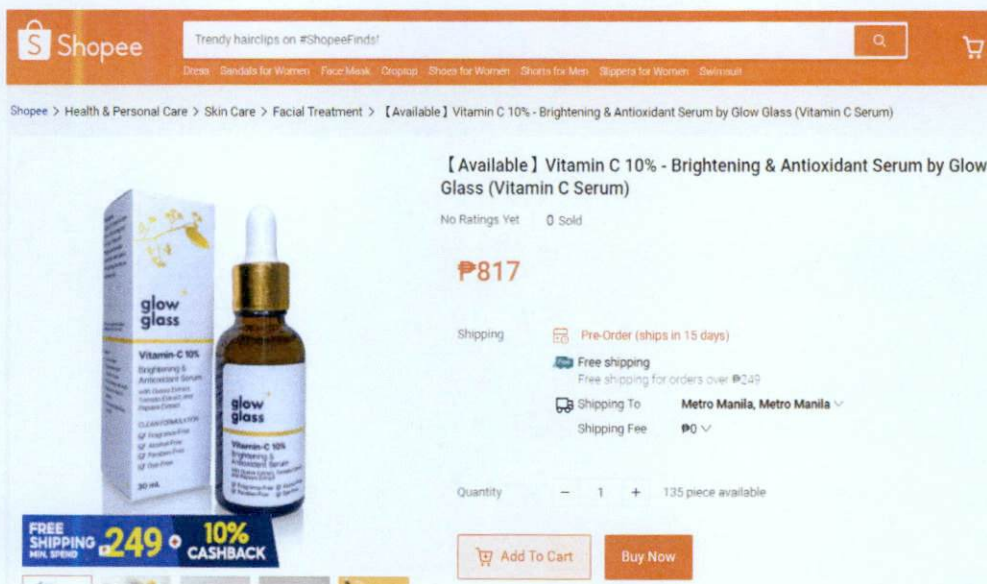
Shopee

Trendy hairclips on #ShopeeFinds!

Dress Sandals for Women Face Mask Croptop Shoes for Women Shorts for Men Slippers for Women Swimsuit

Shopee > Health & Personal Care > Skin Care > Facial Treatment > 【Available】Vitamin C 10% - Brightening & Antioxidant Serum by Glow Glass (Vitamin C Serum)

glow glass

Vitamin-C 10%

Brightening & Antioxidant Serum

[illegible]

30 mL

glow glass

Vitamin-C 10%

Brightening & Antioxidant Serum

【Available】Vitamin C 10% - Brightening & Antioxidant Serum by Glow Glass (Vitamin C Serum)

No Ratings Yet 0 Sold

₱817

Shipping

Pre-Order (ships in 15 days)

Free shipping

Free shipping for orders over ₱249

Shipping To Metro Manila, Metro Manila

Shipping Fee ₱0

Quantity − 1 + 135 piece available

FREE SHIPPING MIN. SPEND ₱249 + 10% CASHBACK

Add To Cart Buy Now